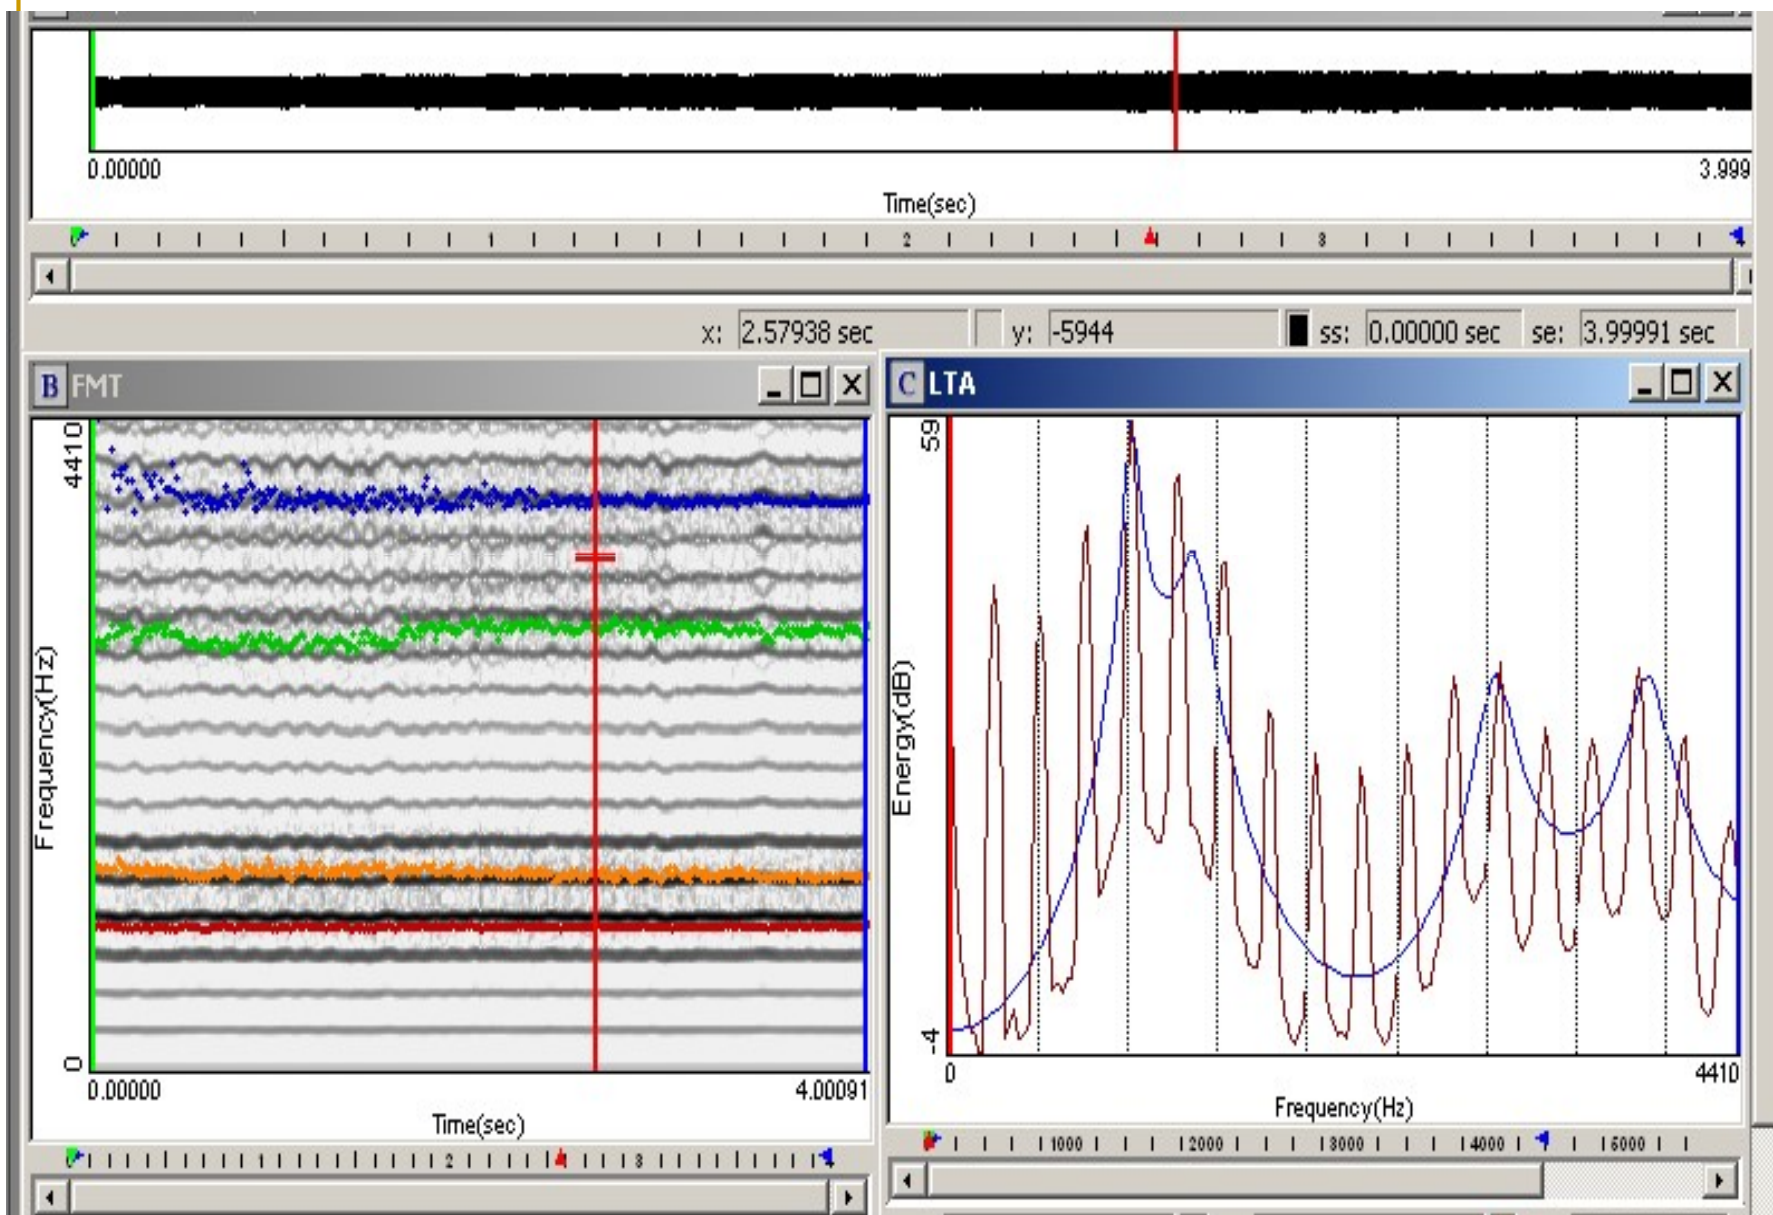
0.00000

3.999

Time(sec)

2 3

x: 2.57938 sec y: -5944 ss: 0.00000 sec se: 3.99991 sec

B FMT

4410

Frequency(Hz)

0

0.00000

4.00091

Time(sec)

2 3

C LTA

59

Energy(dB)

-4

0

4410

Frequency(Hz)

1000 2000 3000 4000 5000